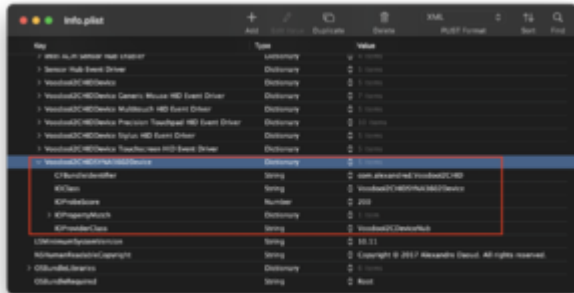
Info.plist

Add Duplicate Delete XML PLIST Format Sort Find

| Key | Type | Value |
|---|---|---|
| > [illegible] Sensor Hub Enabler | Dictionary | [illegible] items |
| > Sensor Hub Event Driver | Dictionary | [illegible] items |
| > VoodooI2CHIDDevice | Dictionary | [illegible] items |
| > VoodooI2CHIDDevice Generic Mouse HID Event Driver | Dictionary | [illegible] items |
| > VoodooI2CHIDDevice Multitouch HID Event Driver | Dictionary | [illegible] items |
| > VoodooI2CHIDDevice Precision Touchpad HID Event Driver | Dictionary | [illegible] items |
| > VoodooI2CHIDDevice Stylus HID Event Driver | Dictionary | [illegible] items |
| > VoodooI2CHIDDevice Touchscreen HID Event Driver | Dictionary | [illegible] items |
| v VoodooI2CHIDSYNA3602Device | Dictionary | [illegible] items |
| CFBundleIdentifier | String | com.alexandred.VoodooI2CHID |
| IOClass | String | VoodooI2CHIDSYNA3602Device |
| IOProbeScore | Number | 200 |
| > IOPropertyMatch | Dictionary | 1 item |
| IOProviderClass | String | VoodooI2CDeviceNub |
| LSMinimumSystemVersion | String | 10.11 |
| NSHumanReadableCopyright | String | Copyright © 2017 Alexandre Daoud. All rights reserved. |
| > OSBundleLibraries | Dictionary | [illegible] items |
| OSBundleRequired | String | Root |